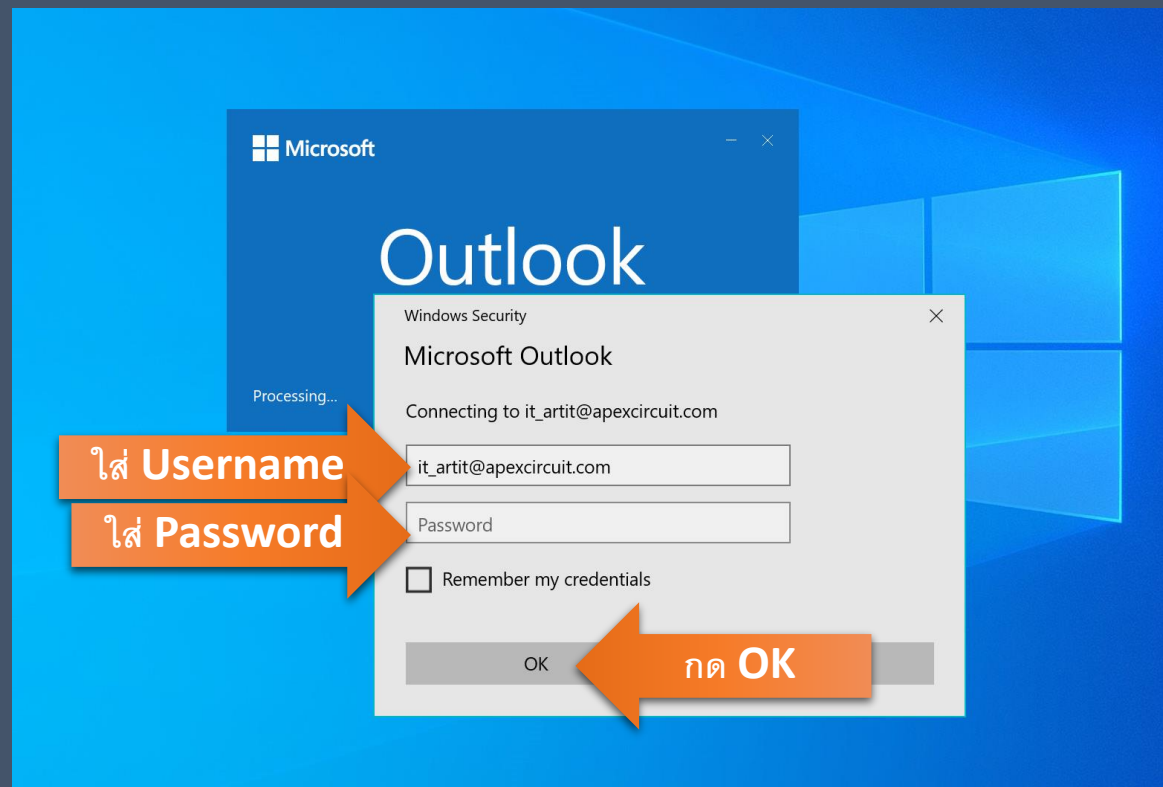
Microsoft

Outlook

Processing...

Windows Security

Microsoft Outlook

Connecting to it_artit@apexcircuit.com

ใส่ Username

it_artit@apexcircuit.com

ใส่ Password

Password

Remember my credentials

OK

กด OK